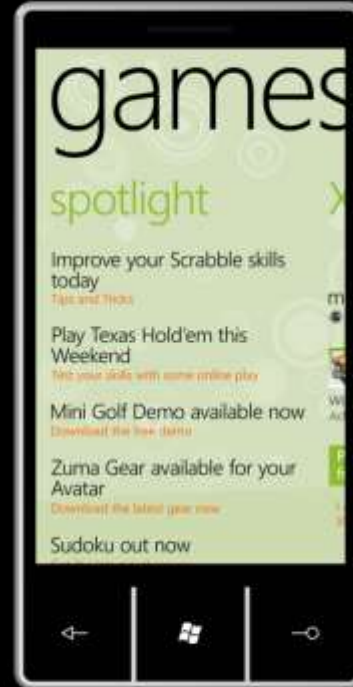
games

spotlight

Improve your Scrabble skills today
Tips and Tricks

Play Texas Hold'em this Weekend
Test your skills with some online play

Mini Golf Demo available now
Download the free demo

Zuma Gear available for your Avatar
Download the latest gear now

Sudoku out now

X

m

W
Ac